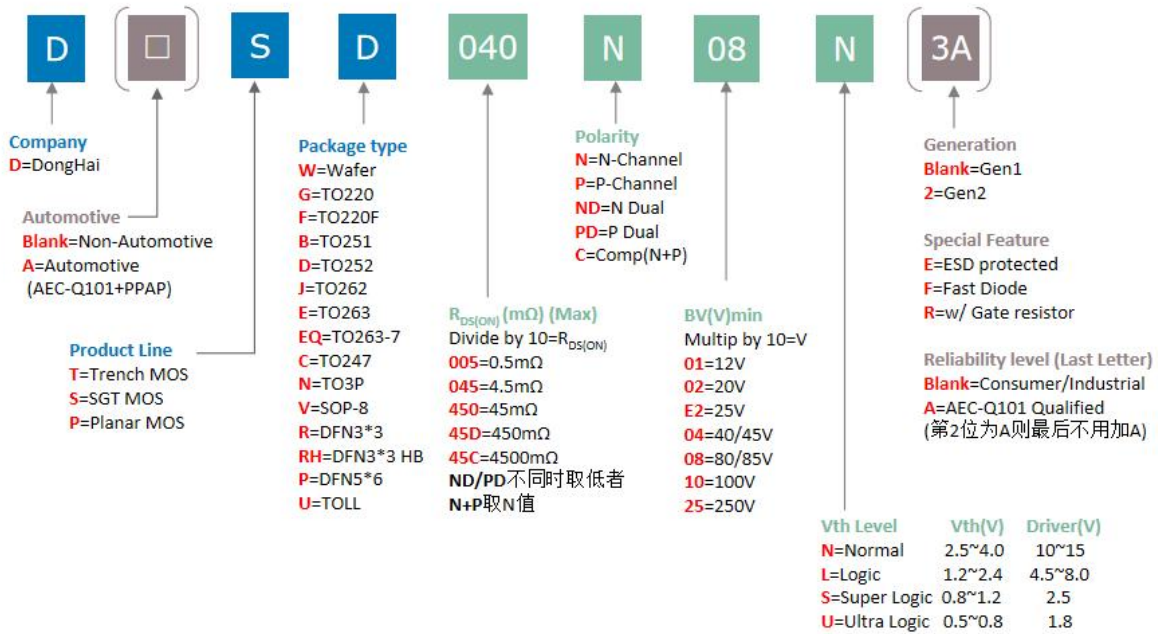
D □ S D 040 N 08 N 3A

Company
D=DongHai

Automotive
Blank=Non-Automotive
A=Automotive
(AEC-Q101+PPAP)

Product Line
T=Trench MOS
S=SGT MOS
P=Planar MOS

Package type
W=Wafer
G=TO220
F=TO220F
B=TO251
D=TO252
J=TO262
E=TO263
EQ=TO263-7
C=TO247
N=TO3P
V=SOP-8
R=DFN3*3
RH=DFN3*3 HB
P=DFN5*6
U=TOLL

$R_{DS(ON)}$ (mΩ) (Max)
Divide by 10=$R_{DS(ON)}$
005=0.5mΩ
045=4.5mΩ
450=45mΩ
45D=450mΩ
45C=4500mΩ
ND/PD不同时取低者
N+P取N值

Polarity
N=N-Channel
P=P-Channel
ND=N Dual
PD=P Dual
C=Comp(N+P)

BV(V)min
Multip by 10=V
01=12V
02=20V
E2=25V
04=40/45V
08=80/85V
10=100V
25=250V

| Vth Level | Vth(V) | Driver(V) |
|---|---|---|
| N=Normal | 2.5~4.0 | 10~15 |
| L=Logic | 1.2~2.4 | 4.5~8.0 |
| S=Super Logic | 0.8~1.2 | 2.5 |
| U=Ultra Logic | 0.5~0.8 | 1.8 |

Generation
Blank=Gen1
2=Gen2

Special Feature
E=ESD protected
F=Fast Diode
R=w/ Gate resistor

Reliability level (Last Letter)
Blank=Consumer/Industrial
A=AEC-Q101 Qualified
(第2位为A则最后不用加A)